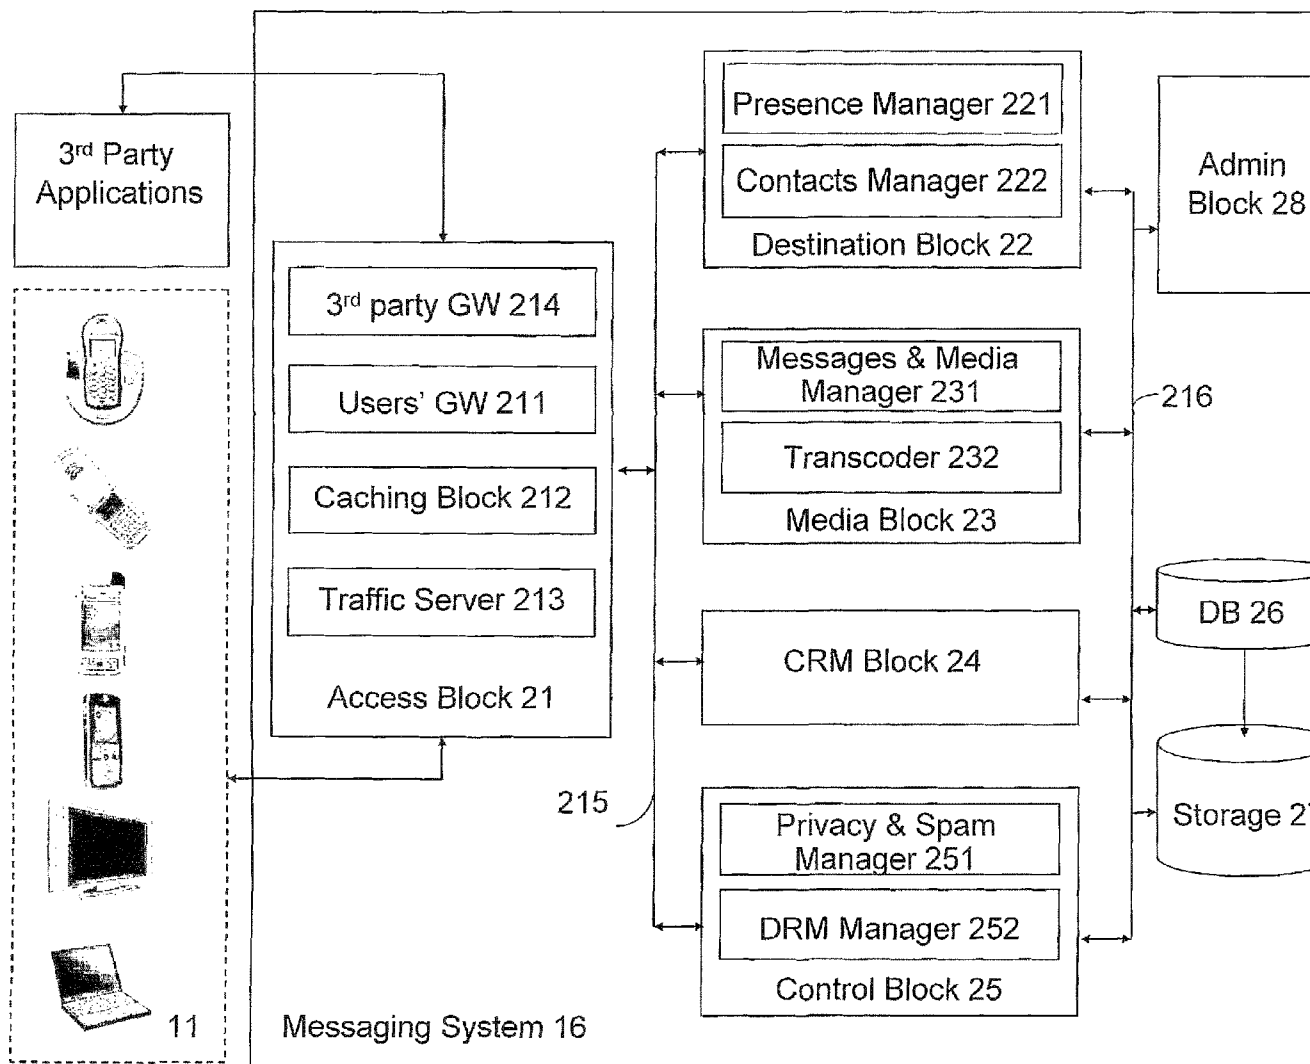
3rd Party Applications

11

3rd party GW 214

Users' GW 211

Caching Block 212

Traffic Server 213

Access Block 21

Messaging System 16

215

Presence Manager 221

Contacts Manager 222

Destination Block 22

Messages & Media Manager 231

Transcoder 232

Media Block 23

CRM Block 24

Privacy & Spam Manager 251

DRM Manager 252

Control Block 25

216

Admin Block 28

DB 26

Storage 2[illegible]